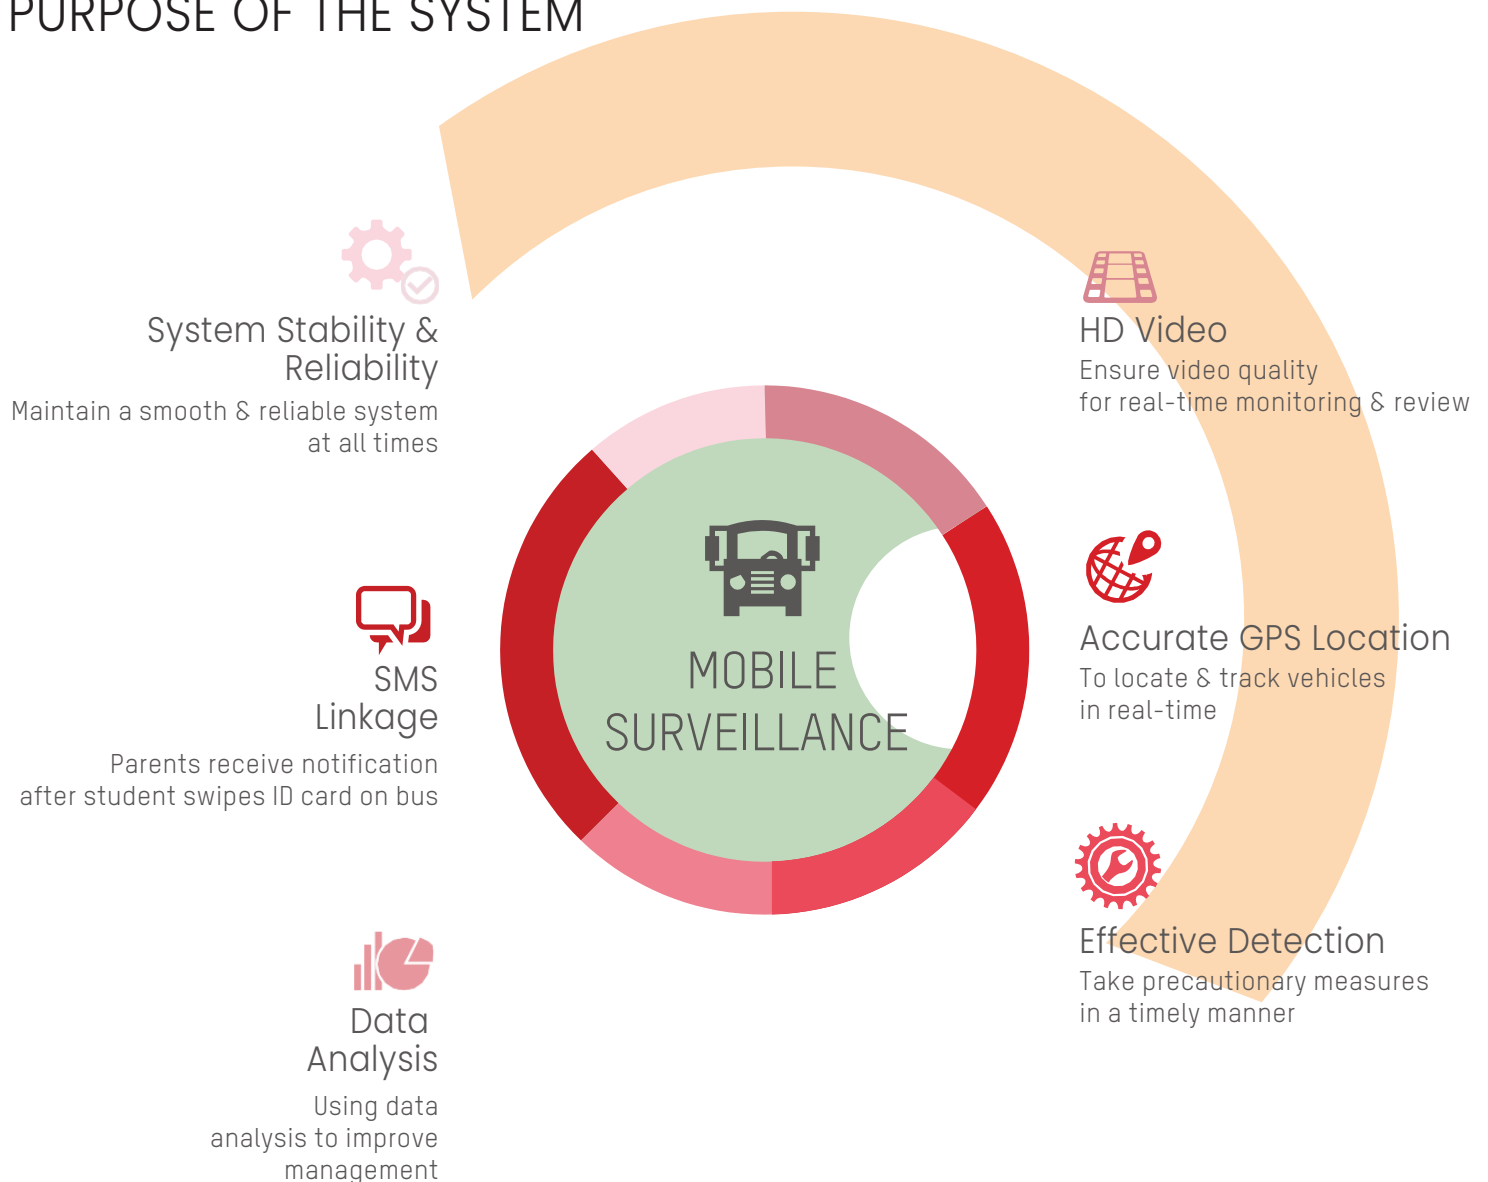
PURPOSE OF THE SYSTEM

System Stability & Reliability
Maintain a smooth & reliable system at all times

SMS Linkage
Parents receive notification after student swipes ID card on bus

Data Analysis
Using data analysis to improve management

MOBILE SURVEILLANCE

HD Video
Ensure video quality for real-time monitoring & review

Accurate GPS Location
To locate & track vehicles in real-time

Effective Detection
Take precautionary measures in a timely manner